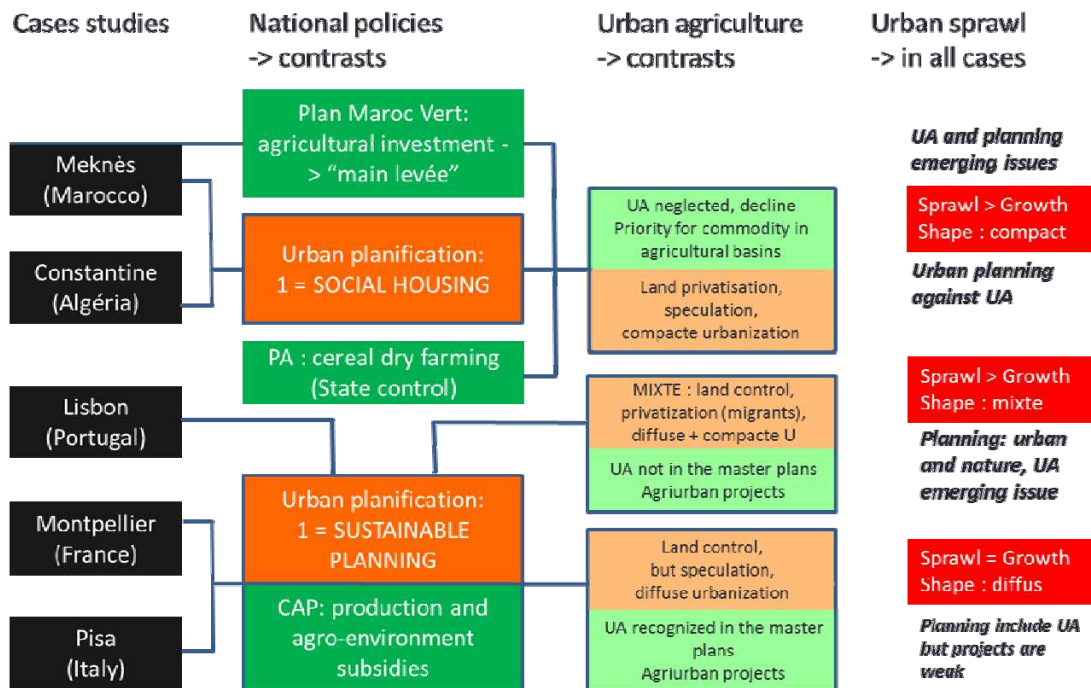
Cases studies

National policies
-> contrasts

Urban agriculture
-> contrasts

Urban sprawl
-> in all cases

Meknès
(Marocco)

Constantine
(Algéria)

Lisbon
(Portugal)

Montpellier
(France)

Pisa
(Italy)

Plan Maroc Vert: agricultural investment -> "main levée"

Urban planification: 1 = SOCIAL HOUSING

PA : cereal dry farming
(State control)

Urban planification: 1 = SUSTAINABLE PLANNING

CAP: production and agro-environment subsidies

UA neglected, decline
Priority for commodity in agricultural basins

Land privatisation, speculation, compacte urbanization

MIXTE : land control, privatization (migrants), diffuse + compacte U

UA not in the master plans
Agriurban projects

Land control, but speculation, diffuse urbanization

UA recognized in the master plans
Agriurban projects

UA and planning emerging issues

Sprawl > Growth
Shape : compact

Urban planning against UA

Sprawl > Growth
Shape : mixte

Planning: urban and nature, UA emerging issue

Sprawl = Growth
Shape : diffus

Planning include UA but projects are weak